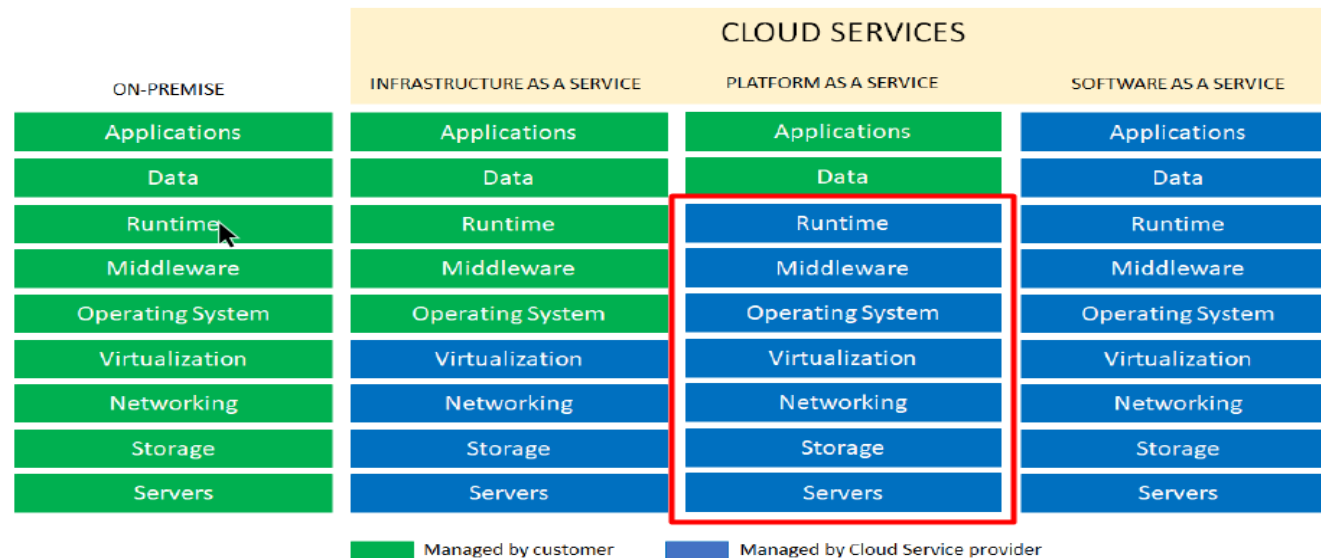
CLOUD SERVICES

ON-PREMISE

Applications
Data
Runtime
Middleware
Operating System
Virtualization
Networking
Storage
Servers

INFRASTRUCTURE AS A SERVICE

Applications
Data
Runtime
Middleware
Operating System
Virtualization
Networking
Storage
Servers

PLATFORM AS A SERVICE

Applications
Data
Runtime
Middleware
Operating System
Virtualization
Networking
Storage
Servers

SOFTWARE AS A SERVICE

Applications
Data
Runtime
Middleware
Operating System
Virtualization
Networking
Storage
Servers

Managed by customer

Managed by Cloud Service provider